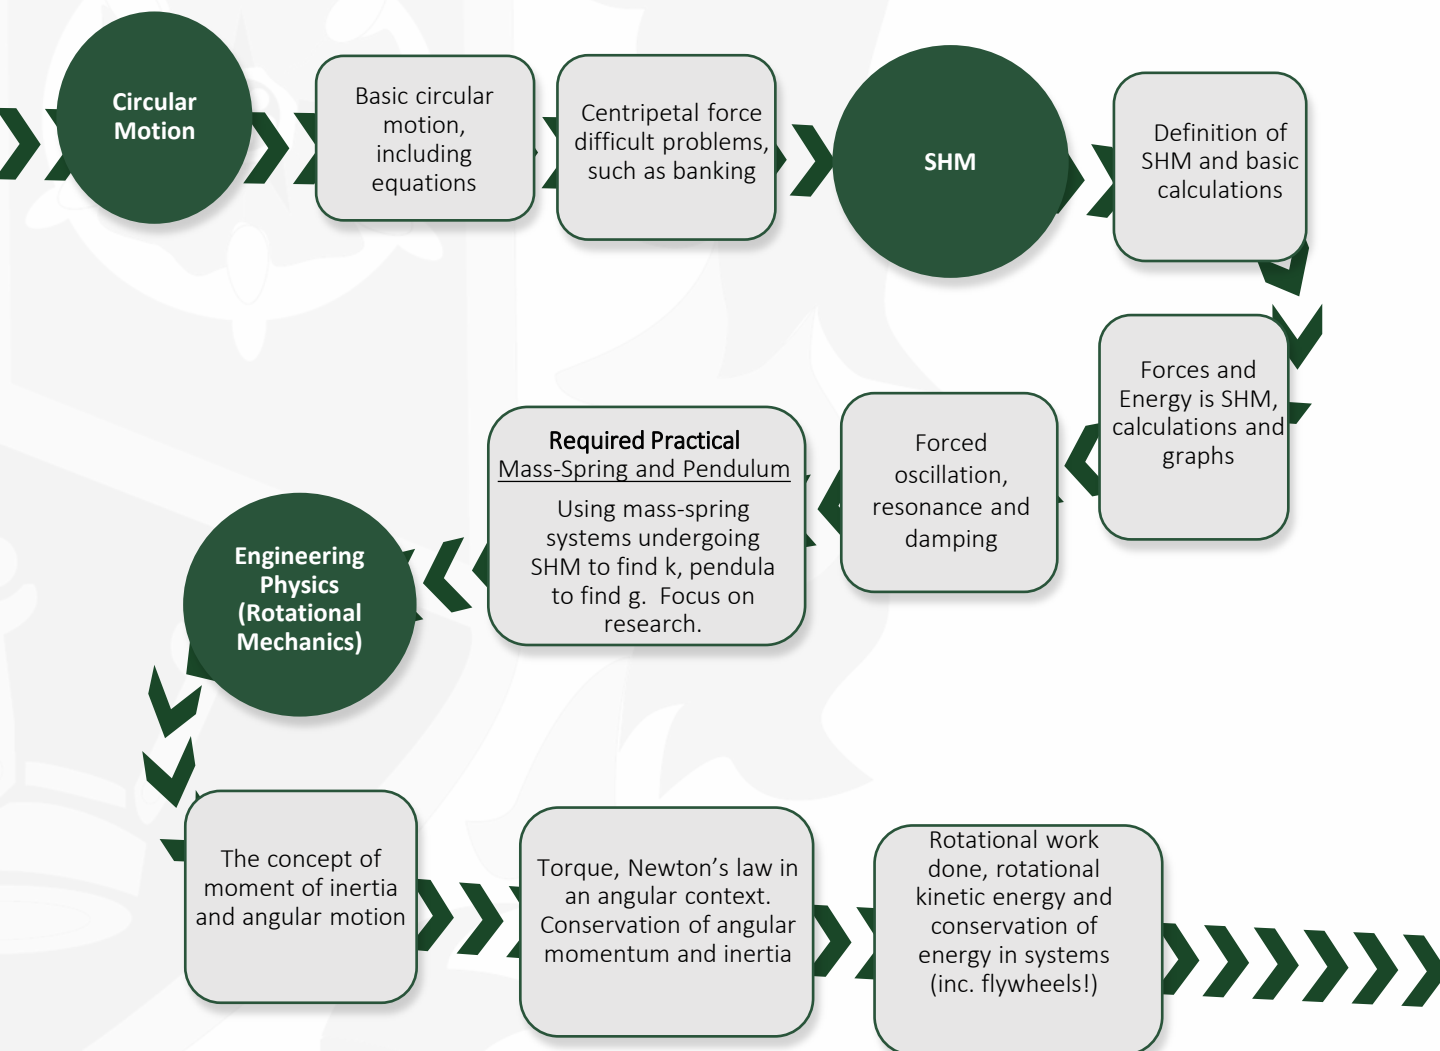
Circular Motion

Basic circular motion, including equations

Centripetal force difficult problems, such as banking

SHM

Definition of SHM and basic calculations

Forces and Energy is SHM, calculations and graphs

Forced oscillation, resonance and damping

Required Practical
Mass-Spring and Pendulum
Using mass-spring systems undergoing SHM to find k, pendula to find g. Focus on research.

Engineering Physics (Rotational Mechanics)

The concept of moment of inertia and angular motion

Torque, Newton's law in an angular context. Conservation of angular momentum and inertia

Rotational work done, rotational kinetic energy and conservation of energy in systems (inc. flywheels!)